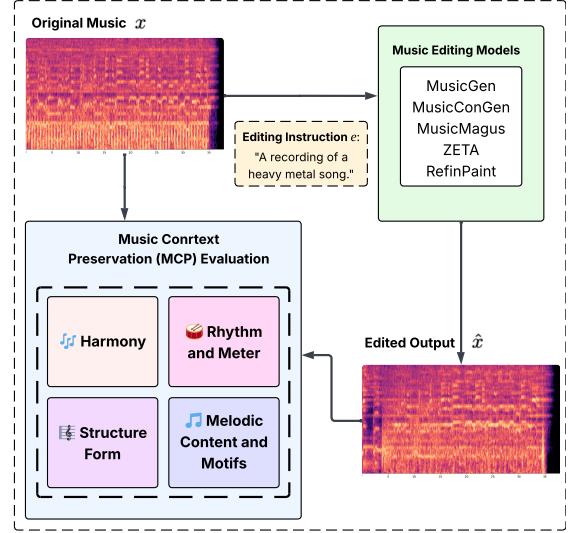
Original Music $x$

Music Editing Models

MusicGen
MusicConGen
MusicMagus
ZETA
RefinPaint

Editing Instruction $e$:
"A recording of a heavy metal song."

Music Conrtext Preservation (MCP) Evaluation

🎶 Harmony

🥁 Rhythm and Meter

🎼 Structure Form

🎵 Melodic Content and Motifs

Edited Output $\hat{x}$